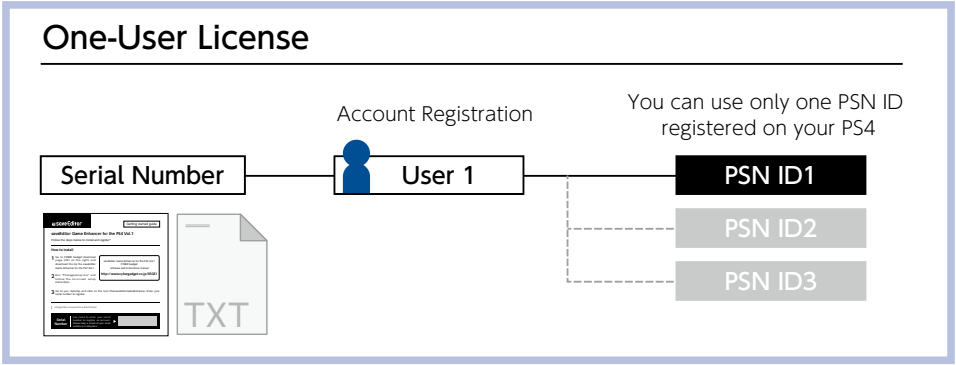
One-User License

Account Registration

You can use only one PSN ID registered on your PS4

Serial Number

User 1

PSN ID1

PSN ID2

PSN ID3

saveEditor

Getting started guide

saveEditor Game Enhancer for the PS4 Vol.1

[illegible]

How to Install

1 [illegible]

2 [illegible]

3 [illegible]

Serial Number

TXT